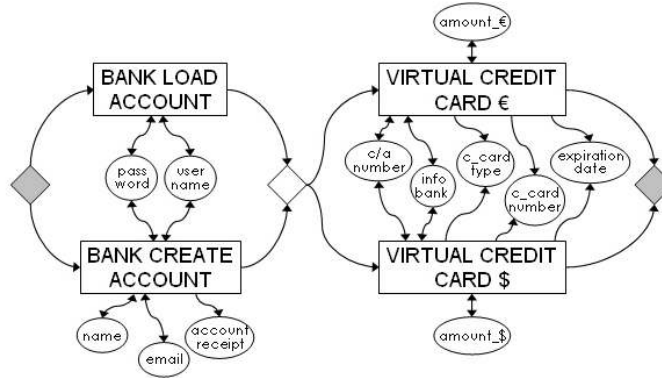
amount_€

BANK LOAD ACCOUNT

VIRTUAL CREDIT CARD €

pass word

user name

c/a number

info bank

c_card type

c_card number

expiration date

BANK CREATE ACCOUNT

VIRTUAL CREDIT CARD $

name

email

account receipt

amount_$